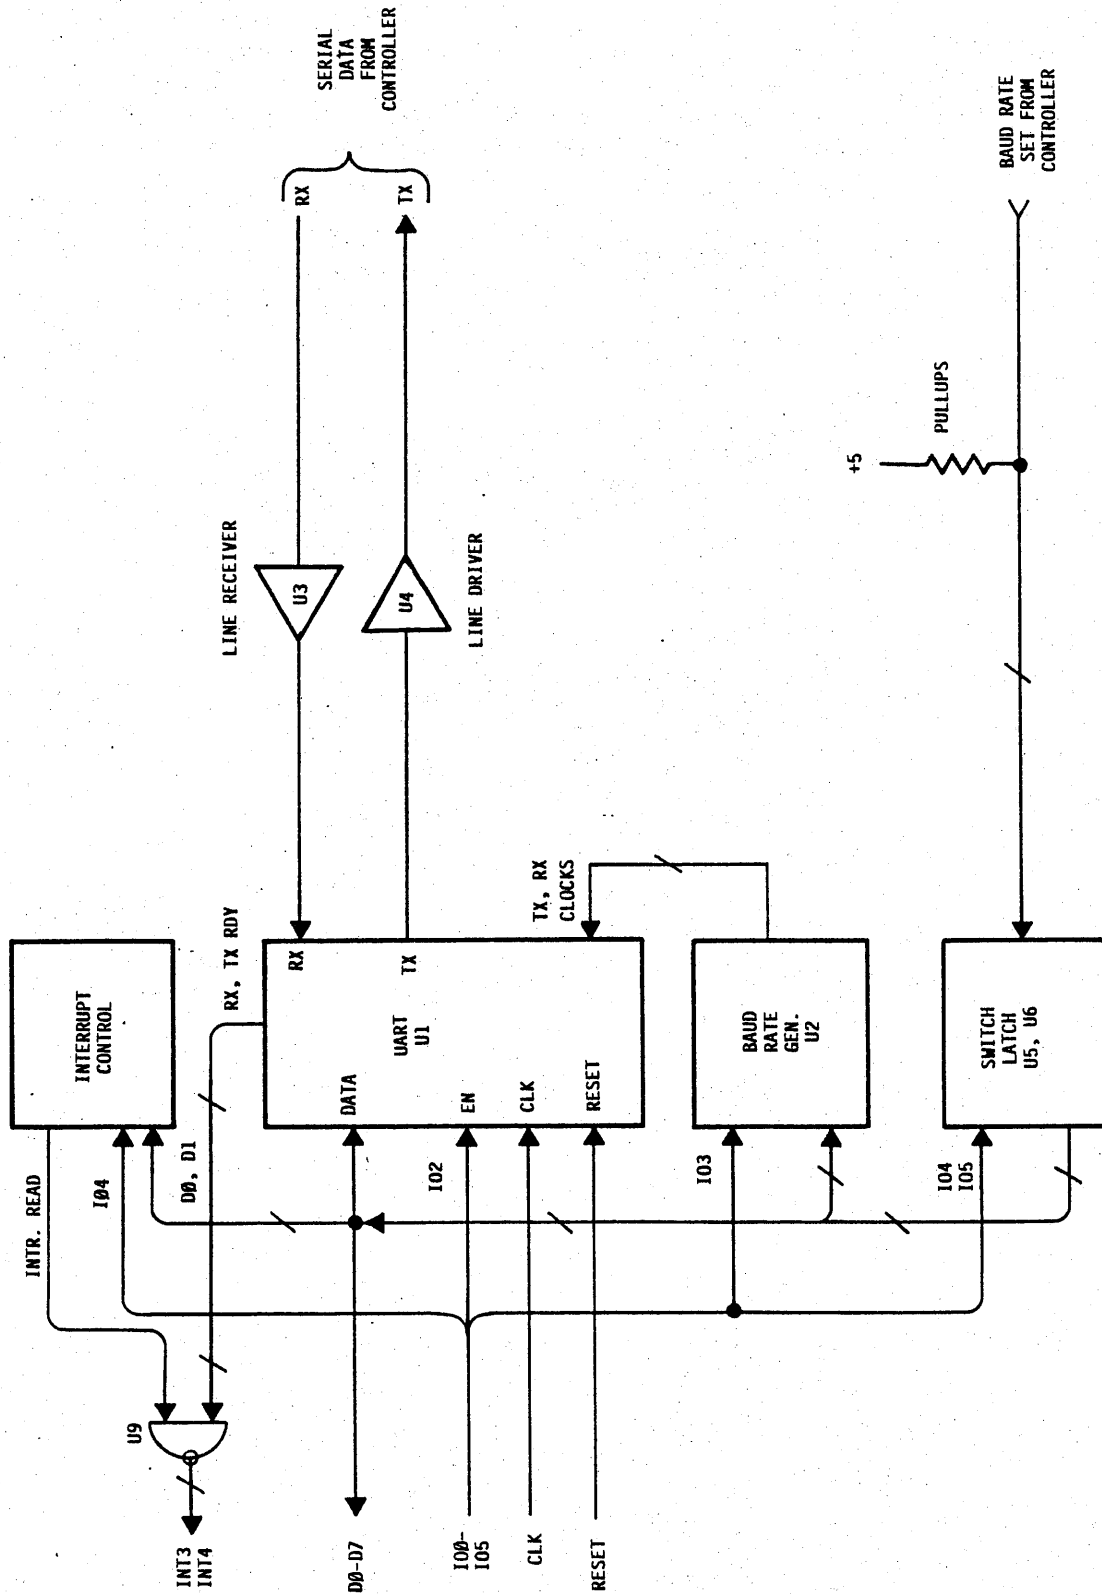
SERIAL DATA FROM CONTROLLER

RX

TX

BAUD RATE SET FROM CONTROLLER

PULLUPS

+5

LINE RECEIVER

U3

U4

LINE DRIVER

TX, RX CLOCKS

RX, TX RDY

INTERRUPT CONTROL

RX

TX

UART U1

DATA

EN

CLK

RESET

BAUD RATE GEN. U2

SWITCH LATCH U5, U6

INTR. READ

IØ4

DØ, D1

IO2

IO3

IO4 IO5

U9

INT3 INT4

DØ-D7

IOØ- IO5

CLK

RESET